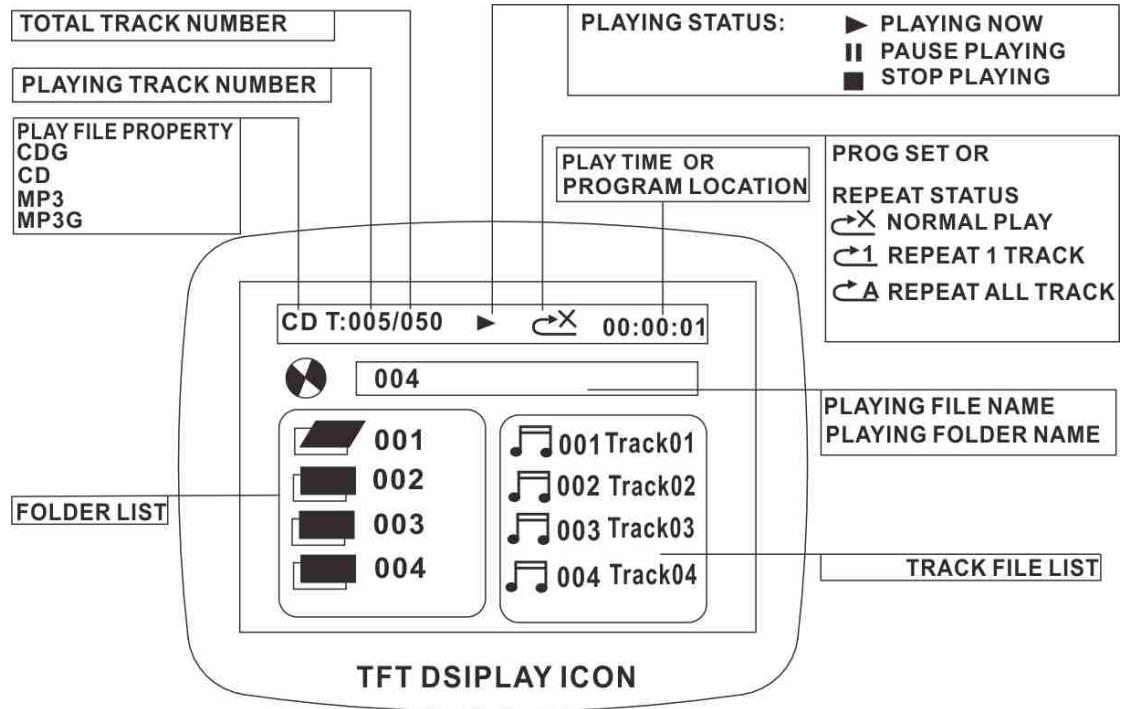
TOTAL TRACK NUMBER

PLAYING TRACK NUMBER

PLAY FILE PROPERTY
CDG
CD
MP3
MP3G

PLAYING STATUS: ► PLAYING NOW
II PAUSE PLAYING
■ STOP PLAYING

PLAY TIME OR
PROGRAM LOCATION

PROG SET OR

REPEAT STATUS
NORMAL PLAY
1 REPEAT 1 TRACK
A REPEAT ALL TRACK

CD T:005/050 ► 00:00:01

004

PLAYING FILE NAME
PLAYING FOLDER NAME

001
002
003
004

001 Track01
002 Track02
003 Track03
004 Track04

FOLDER LIST

TRACK FILE LIST

TFT DSIPLAY ICON